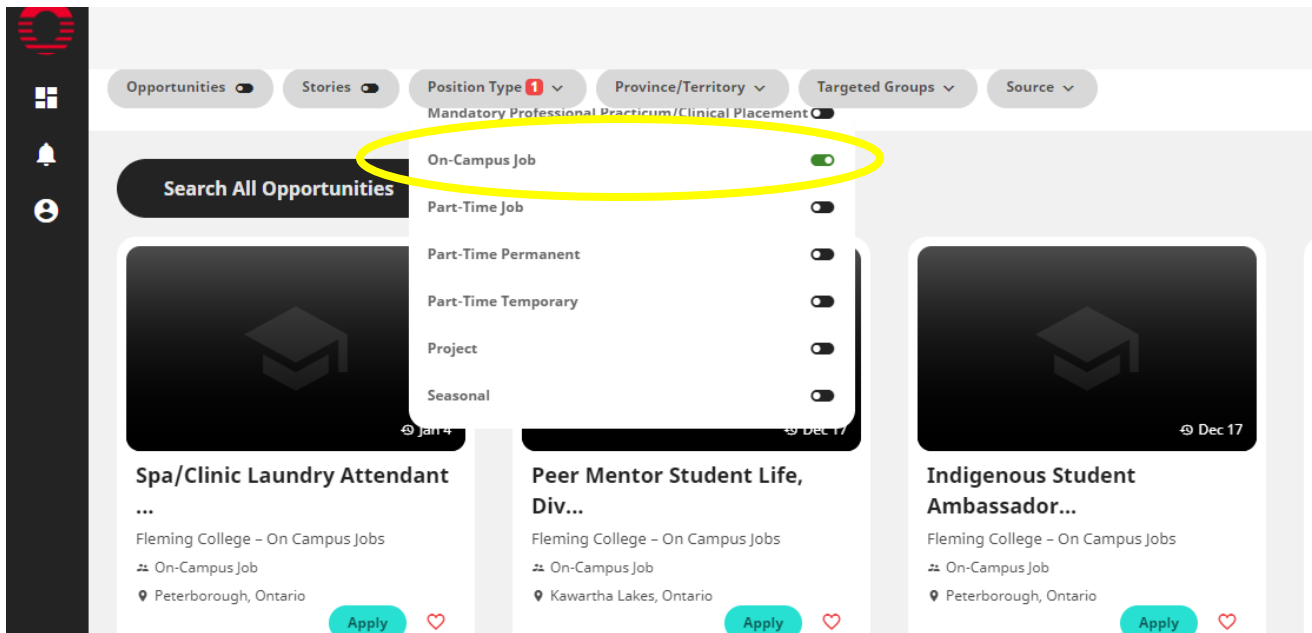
Opportunities

Stories

Position Type 1

Province/Territory

Targeted Groups

Source

Mandatory Professional Practicum/Clinical Placement

On-Campus Job

Part-Time Job

Part-Time Permanent

Part-Time Temporary

Project

Seasonal

Search All Opportunities

Jan 4

Spa/Clinic Laundry Attendant ...

Fleming College – On Campus Jobs

On-Campus Job

Peterborough, Ontario

Apply

Dec 17

Peer Mentor Student Life, Div...

Fleming College – On Campus Jobs

On-Campus Job

Kawartha Lakes, Ontario

Apply

Dec 17

Indigenous Student Ambassador...

Fleming College – On Campus Jobs

On-Campus Job

Peterborough, Ontario

Apply